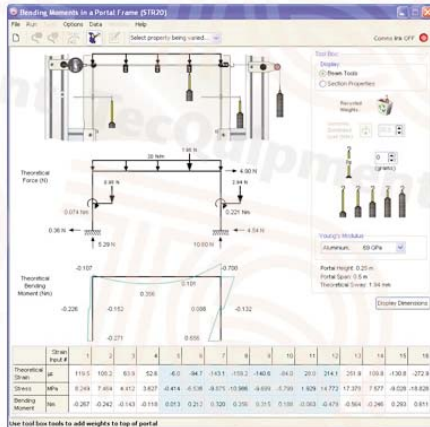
Bending Moments in a Portal Frame (STR20)

File Run Options Data Help

Select property being varied...

Comms link OFF

Tool Box
Display
Beam Tools
Section Properties

Recorded Weights

(grams)

Young's Modulus
Aluminium 69 GPa

Portal Height: 0.20 m
Portal Span: 0.5 m
Theoretical Sway: 1.94 mm

Display Dimensions

20 N
1.96 N
4.90 N
0.98 N
2.94 N
Theoretical Force (N)
0.074 Nm
0.221 Nm
0.36 N
4.04 N
5.29 N
10.60 N

Theoretical Bending Moment (Nm)
-0.107
-0.709
0.101
0.356
-0.226
-0.152
0.098
-0.132
-0.271
0.650

| | Strain Input # | 1 | 2 | 3 | 4 | 5 | 6 | 7 | 8 | 9 | 10 | 11 | 12 | 13 | 14 | 15 | 16 |
|---|---|---|---|---|---|---|---|---|---|---|---|---|---|---|---|---|---|
| Theoretical Strain | µε | 119.5 | 105.2 | 63.9 | 52.6 | -6.0 | -94.7 | -143.1 | -158.2 | -140.6 | -84.0 | 28.0 | 214.1 | 251.9 | 109.8 | -130.8 | -272.8 |
| Stress | MPa | 8.249 | 7.464 | 4.412 | 3.627 | -0.414 | -6.536 | -9.875 | -10.986 | -9.699 | -5.799 | 1.929 | 14.772 | 17.373 | 7.577 | -9.028 | -18.828 |
| Bending Moment | Nm | -0.267 | -0.242 | -0.143 | -0.118 | 0.013 | 0.212 | 0.320 | 0.356 | 0.315 | 0.188 | -0.063 | -0.479 | -0.564 | -0.246 | 0.293 | 0.611 |

Use tool box tools to add weights to top of portal